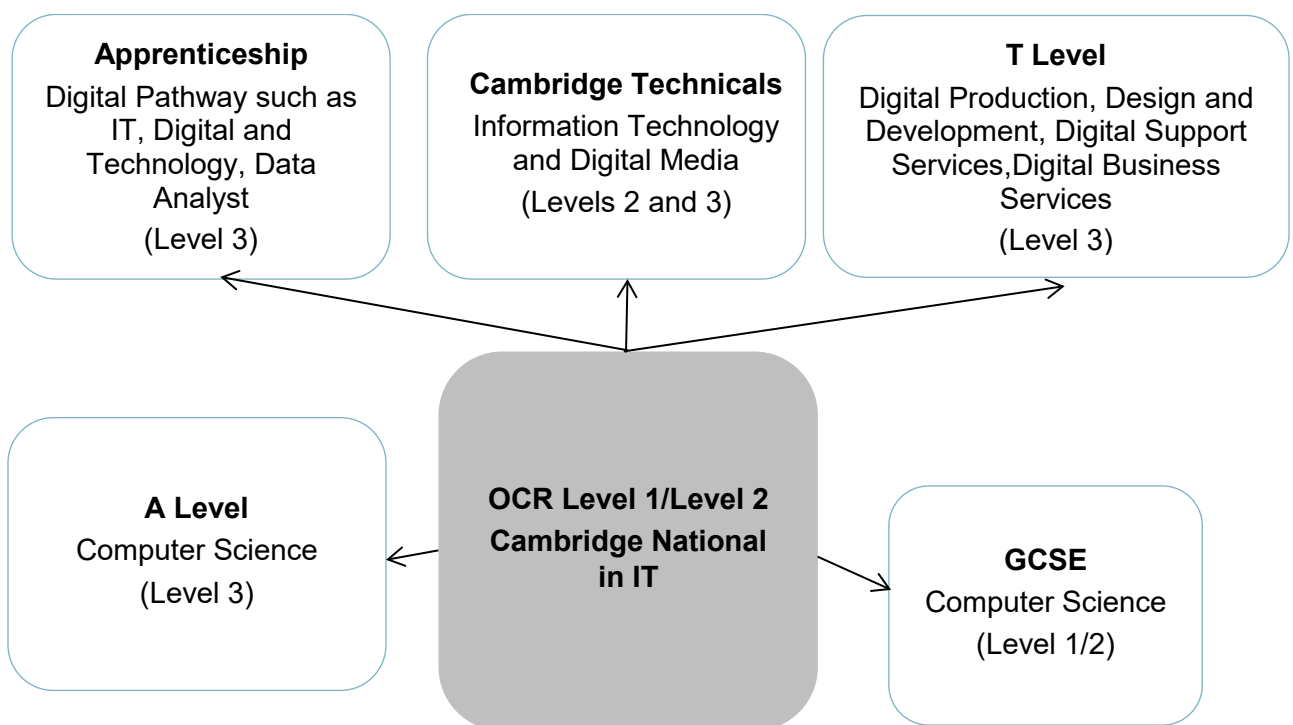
**Apprenticeship**
Digital Pathway such as IT, Digital and Technology, Data Analyst
(Level 3)

**Cambridge Technicals**
Information Technology and Digital Media
(Levels 2 and 3)

**T Level**
Digital Production, Design and Development, Digital Support Services,Digital Business Services
(Level 3)

**A Level**
Computer Science
(Level 3)

**OCR Level 1/Level 2 Cambridge National in IT**

**GCSE**
Computer Science
(Level 1/2)